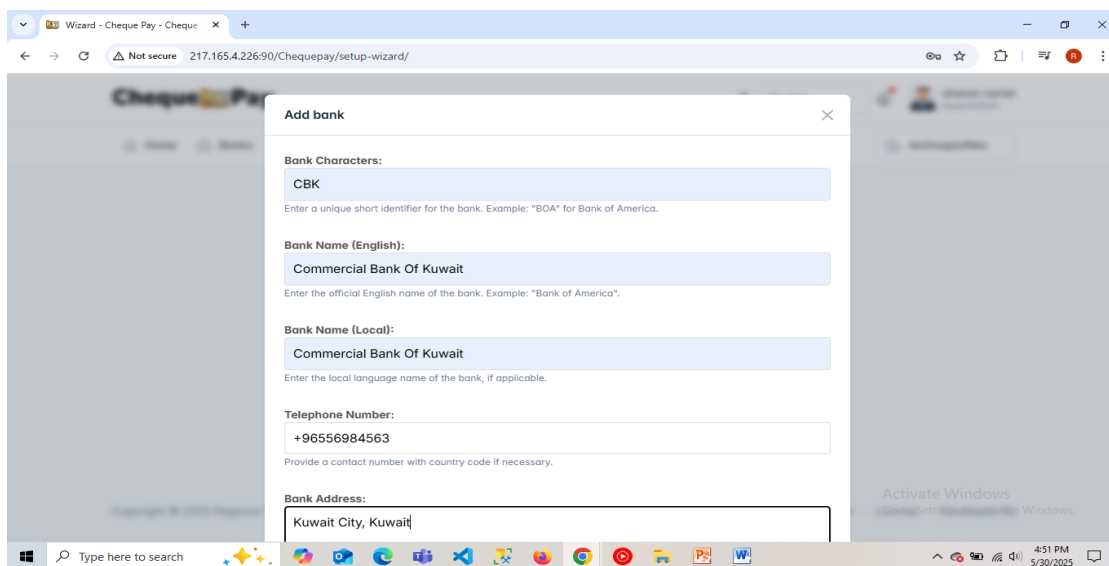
Wizard - Cheque Pay - Cheque ×
+
Not secure 217.165.4.226:90/Chequepay/setup-wizard/
ChequePay

Add bank
Bank Characters:
CBK
Enter a unique short identifier for the bank. Example: "BOA" for Bank of America.

Bank Name (English):
Commercial Bank Of Kuwait
Enter the official English name of the bank. Example: "Bank of America".

Bank Name (Local):
Commercial Bank Of Kuwait
Enter the local language name of the bank, if applicable.

Telephone Number:
+96556984563
Provide a contact number with country code if necessary.

Bank Address:
Kuwait City, Kuwait

Activate Windows
Go to Settings to activate Windows.

Type here to search
4:51 PM
5/30/2025